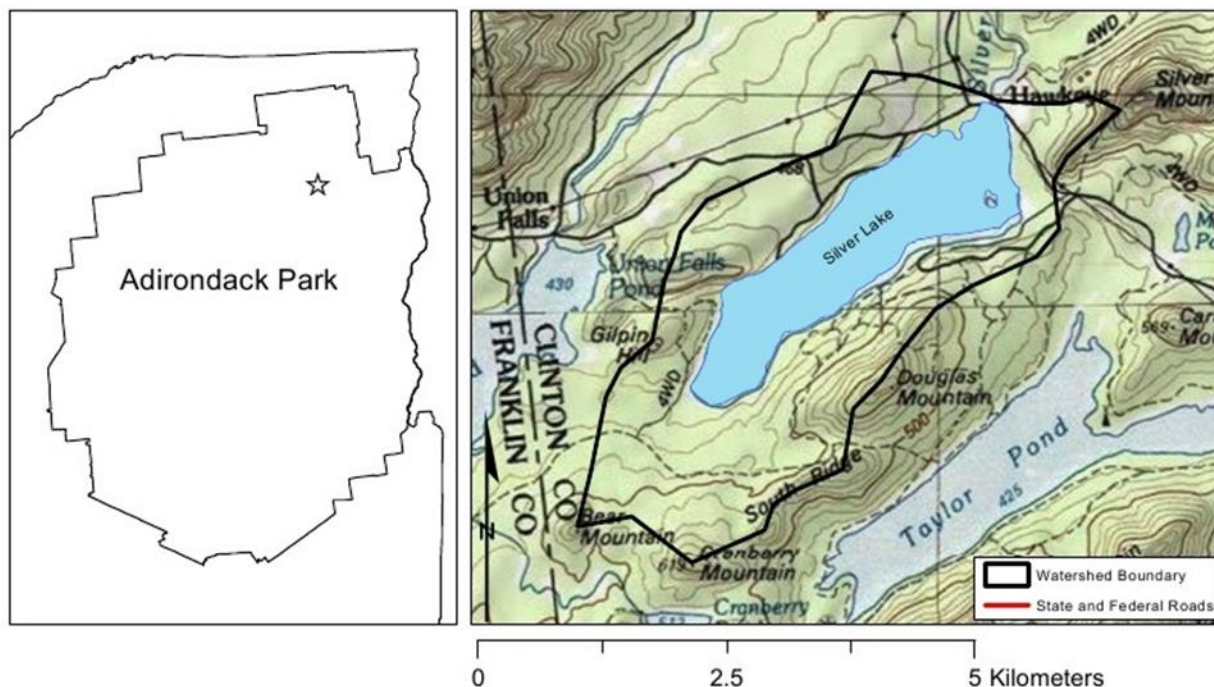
Adirondack Park

4WD
Silver
Hawkeye
Silver Mount
468
Union Falls
Silver Lake
4WD
M Po
430
Union Falls Pond
Gilpin Hill
CLINTON CO
FRANKLIN CO
4WD
Car Mou
519
Douglas Mountain
500
Pond
Taylor
425
South Ridge
N
Bear Mountain
619
Cranberry Mountain
Cranberry
Watershed Boundary
State and Federal Roads

0
2.5
5 Kilometers